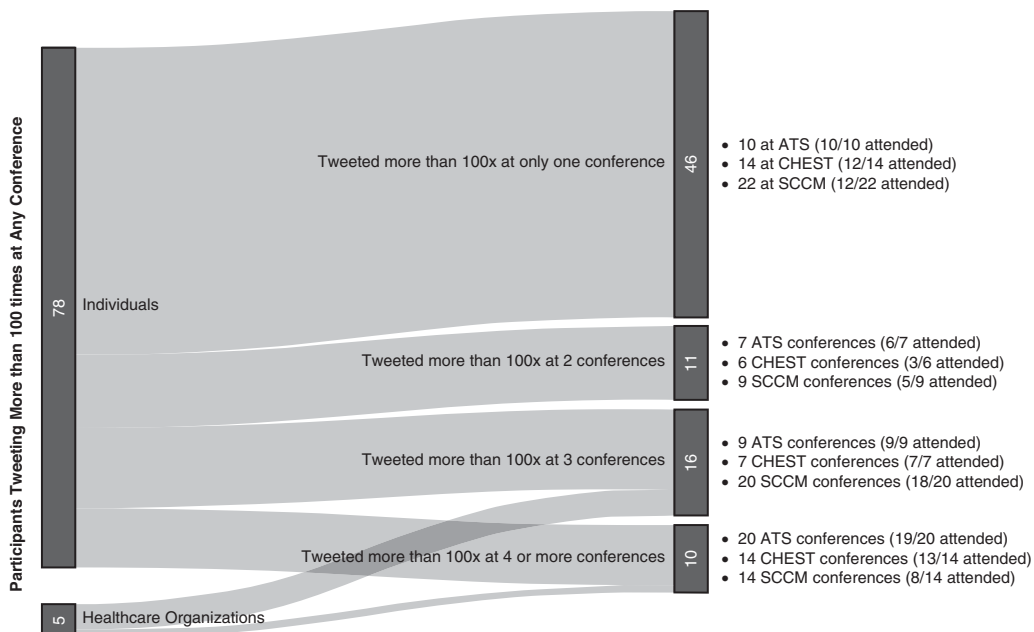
Participants Tweeting More than 100 times at Any Conference

78

Individuals

5

Healthcare Organizations

Tweeted more than 100x at only one conference

46

• 10 at ATS (10/10 attended)
• 14 at CHEST (12/14 attended)
• 22 at SCCM (12/22 attended)

Tweeted more than 100x at 2 conferences

11

• 7 ATS conferences (6/7 attended)
• 6 CHEST conferences (3/6 attended)
• 9 SCCM conferences (5/9 attended)

Tweeted more than 100x at 3 conferences

16

• 9 ATS conferences (9/9 attended)
• 7 CHEST conferences (7/7 attended)
• 20 SCCM conferences (18/20 attended)

Tweeted more than 100x at 4 or more conferences

10

• 20 ATS conferences (19/20 attended)
• 14 CHEST conferences (13/14 attended)
• 14 SCCM conferences (8/14 attended)